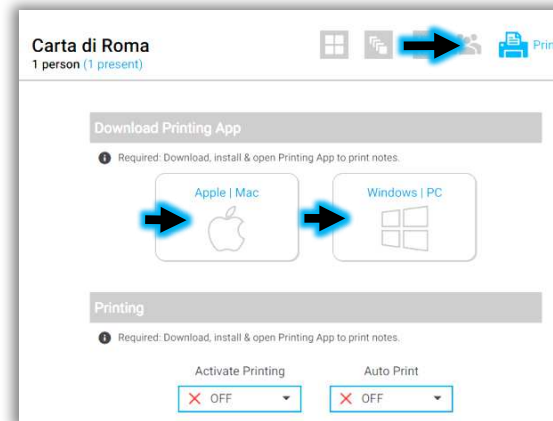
Carta di Roma
1 person (1 present)

Prin

Download Printing App

Required: Download, install & open Printing App to print notes.

Apple | Mac

Windows | PC

Printing

Required: Download, install & open Printing App to print notes.

Activate Printing
OFF

Auto Print
OFF